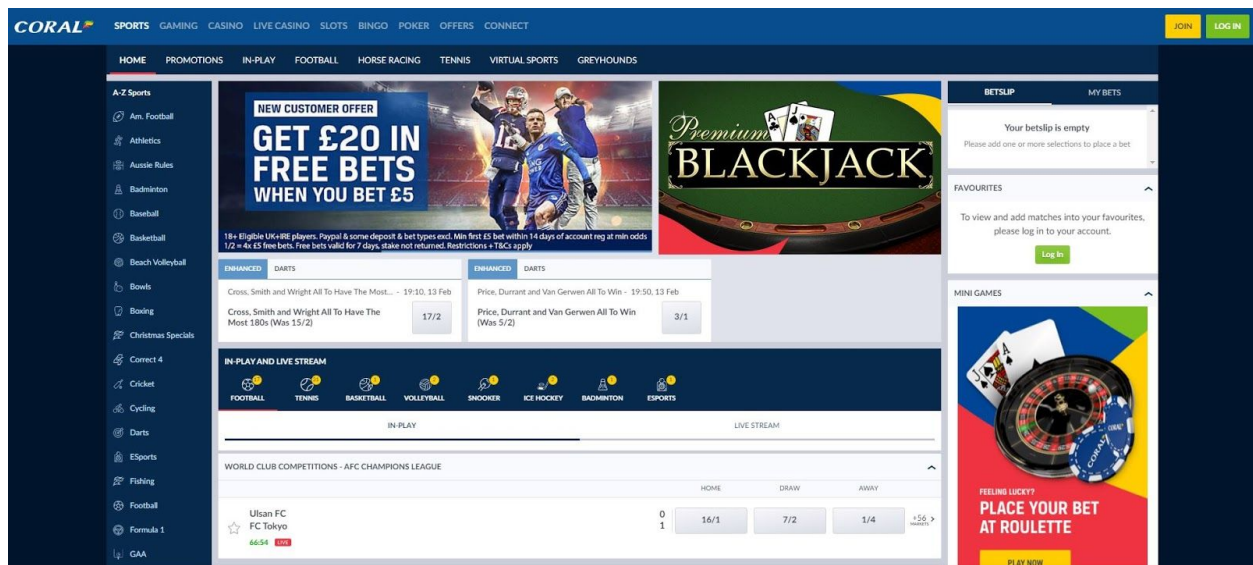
CORAL

SPORTS GAMING CASINO LIVE CASINO SLOTS BINGO POKER OFFERS CONNECT

JOIN LOG IN

HOME PROMOTIONS IN-PLAY FOOTBALL HORSE RACING TENNIS VIRTUAL SPORTS GREYHOUNDS

A-Z Sports
Am. Football
Athletics
Aussie Rules
Badminton
Baseball
Basketball
Beach Volleyball
Bowls
Boxing
Christmas Specials
Correct 4
Cricket
Cycling
Darts
ESports
Fishing
Football
Formula 1
GAA

NEW CUSTOMER OFFER
GET £20 IN FREE BETS WHEN YOU BET £5

18+ Eligible UK+IRE players. Paypal & some deposit & bet types excl. Min first £5 bet within 14 days of account reg at min odds 1/2 = 4x £5 free bets. Free bets valid for 7 days, stake not returned. Restrictions +T&Cs apply

Premium BLACKJACK

ENHANCED DARTS
Cross, Smith and Wright All To Have The Most... - 19:10, 13 Feb
Cross, Smith and Wright All To Have The Most 180s (Was 15/2)
17/2

ENHANCED DARTS
Price, Durrant and Van Gerwen All To Win - 19:50, 13 Feb
Price, Durrant and Van Gerwen All To Win (Was 5/2)
3/1

IN-PLAY AND LIVE STREAM
FOOTBALL TENNIS BASKETBALL VOLLEYBALL SNOOKER ICE HOCKEY BADMINTON ESPORTS

IN-PLAY LIVE STREAM

WORLD CLUB COMPETITIONS - AFC CHAMPIONS LEAGUE
HOME DRAW AWAY
Ulsan FC 0
FC Tokyo 1
66:54 LIVE
16/1 7/2 1/4 +56 MARKETS

BETSLIP MY BETS
Your betslip is empty
Please add one or more selections to place a bet

FAVOURITES
To view and add matches into your favourites, please log in to your account.
Log In

MINI GAMES
FEELING LUCKY?
PLACE YOUR BET AT ROULETTE
PLAY NOW